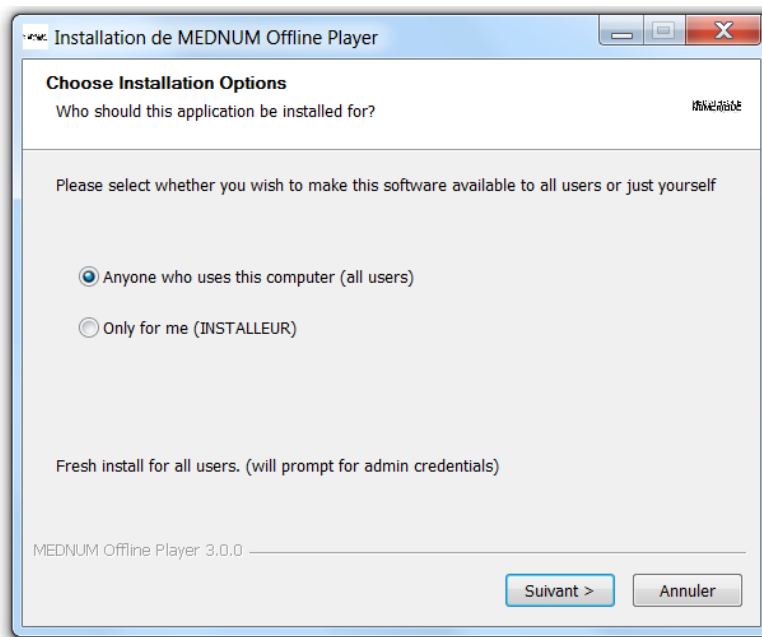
Installation de MEDNUM Offline Player

Choose Installation Options
Who should this application be installed for?

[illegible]

Please select whether you wish to make this software available to all users or just yourself

Anyone who uses this computer (all users)

Only for me (INSTALLEUR)

Fresh install for all users. (will prompt for admin credentials)

MEDNUM Offline Player 3.0.0

Suivant >
Annuler